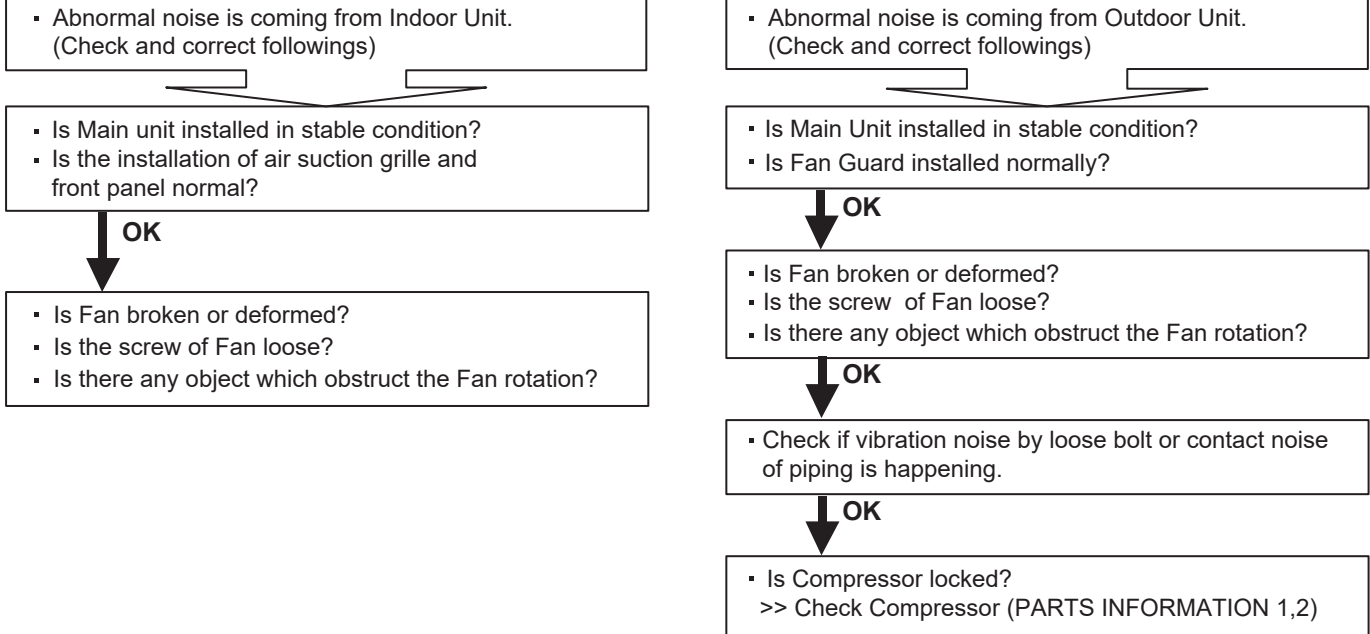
▪ Abnormal noise is coming from Indoor Unit. (Check and correct followings)

▪ Is Main unit installed in stable condition?
▪ Is the installation of air suction grille and front panel normal?

OK

▪ Is Fan broken or deformed?
▪ Is the screw of Fan loose?
▪ Is there any object which obstruct the Fan rotation?

▪ Abnormal noise is coming from Outdoor Unit. (Check and correct followings)

▪ Is Main Unit installed in stable condition?
▪ Is Fan Guard installed normally?

OK

▪ Is Fan broken or deformed?
▪ Is the screw of Fan loose?
▪ Is there any object which obstruct the Fan rotation?

OK

▪ Check if vibration noise by loose bolt or contact noise of piping is happening.

OK

▪ Is Compressor locked?
>> Check Compressor (PARTS INFORMATION 1,2)